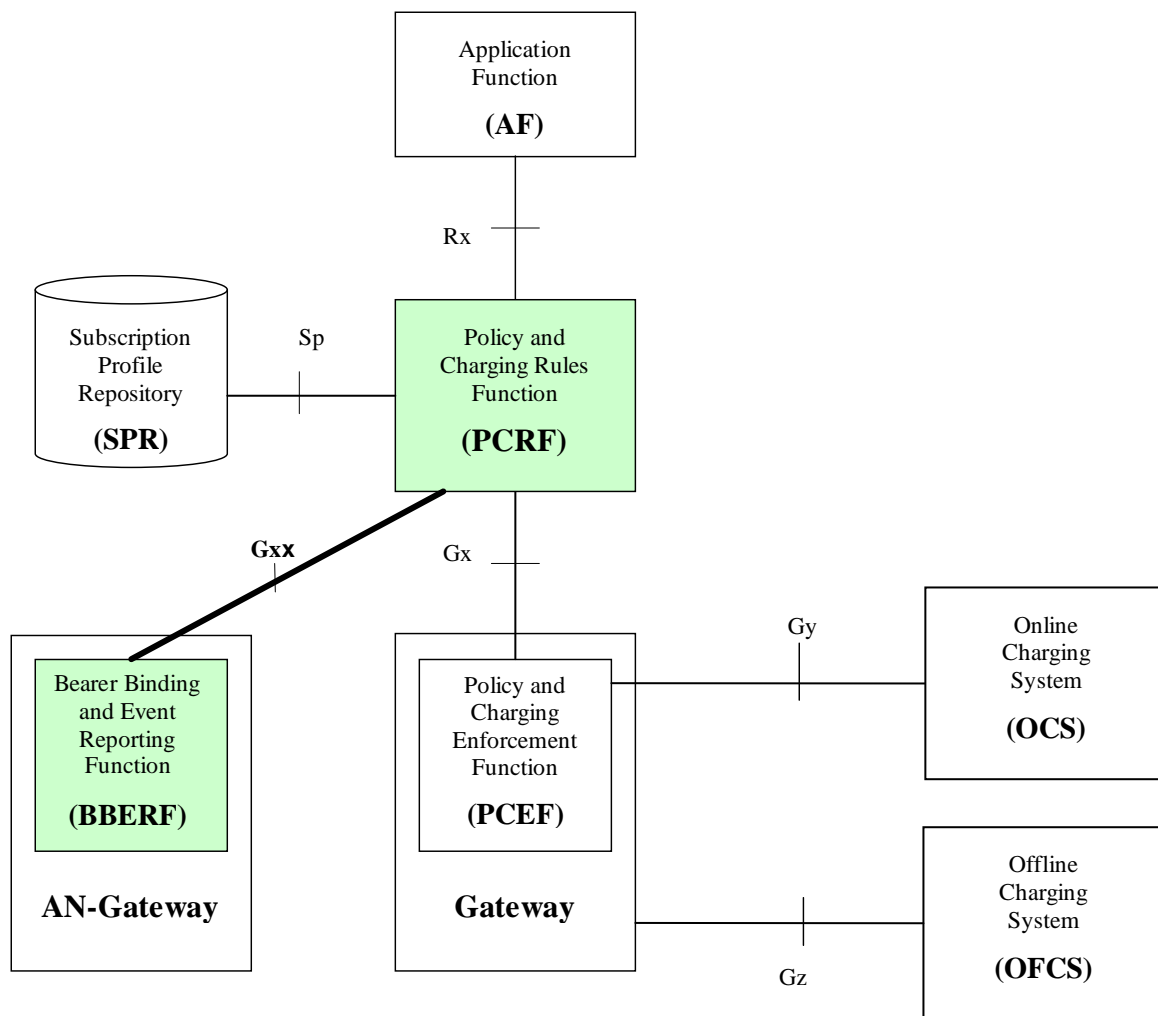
Application Function
(AF)

Rx

Subscription Profile Repository
(SPR)

Sp

Policy and Charging Rules Function
(PCRF)

Gxx

Gx

Gy

Online Charging System
(OCS)

Bearer Binding and Event Reporting Function
(BBERF)

AN-Gateway

Policy and Charging Enforcement Function
(PCEF)

Gateway

Offline Charging System
(OFCS)

Gz